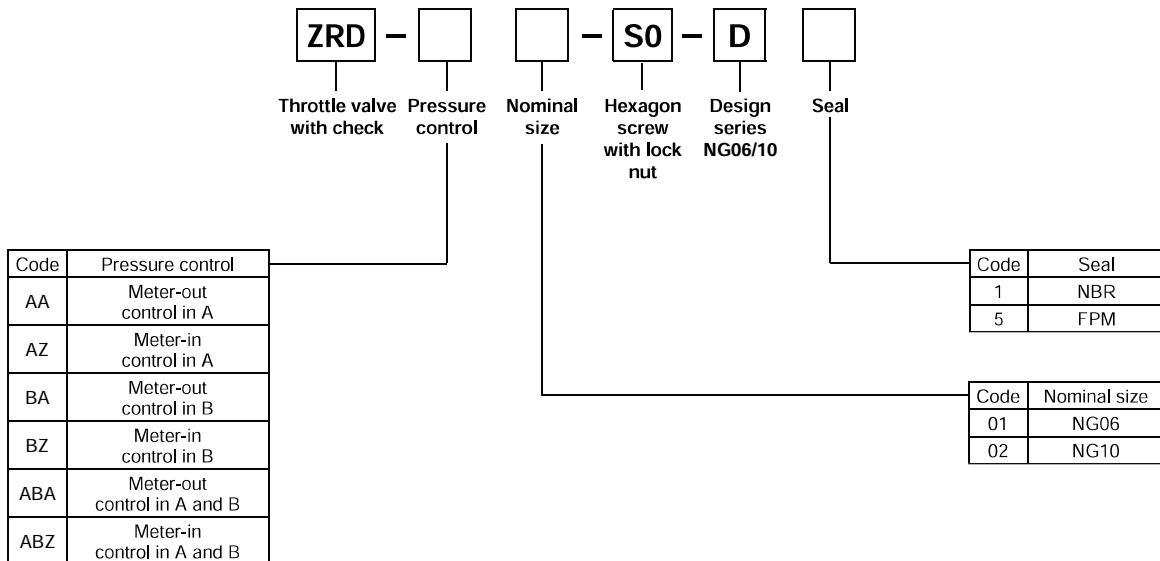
ZRD – [ ] [ ] – S0 – D [ ]

Throttle valve with check

Pressure control

Nominal size

Hexagon screw with lock nut

Design series NG06/10

Seal

| Code | Pressure control |
|---|---|
| AA | Meter-out control in A |
| AZ | Meter-in control in A |
| BA | Meter-out control in B |
| BZ | Meter-in control in B |
| ABA | Meter-out control in A and B |
| ABZ | Meter-in control in A and B |

| Code | Seal |
|---|---|
| 1 | NBR |
| 5 | FPM |

| Code | Nominal size |
|---|---|
| 01 | NG06 |
| 02 | NG10 |